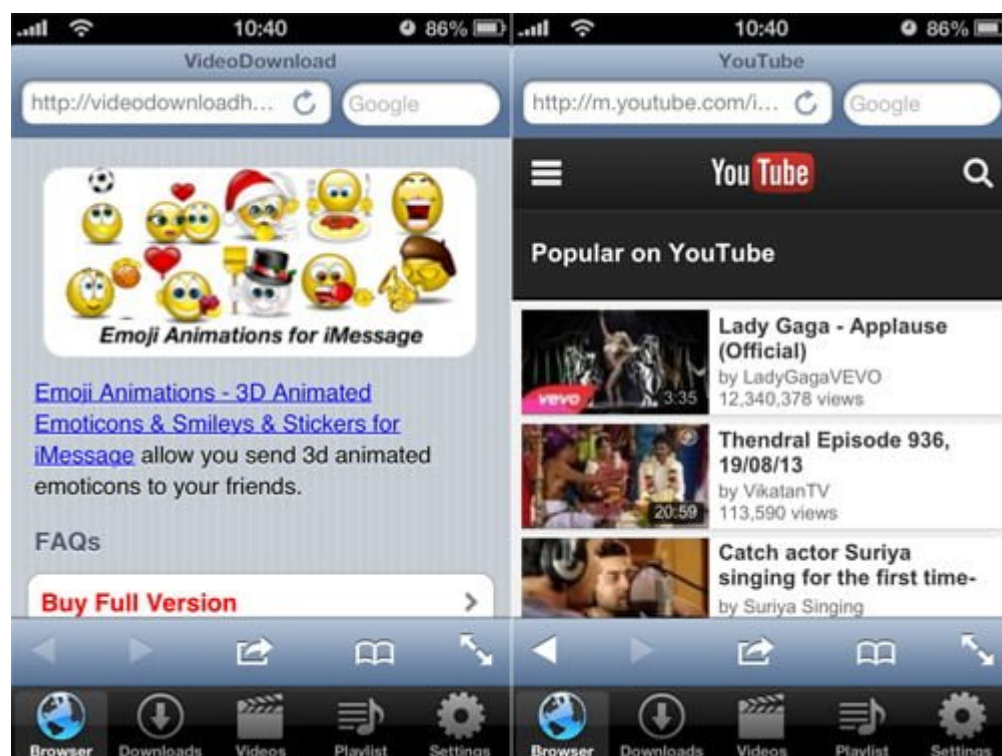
10:40 86%

VideoDownload

http://videodownloadh...

Google

Emoji Animations for iMessage

Emoji Animations - 3D Animated Emoticons & Smileys & Stickers for iMessage allow you send 3d animated emoticons to your friends.

FAQs

Buy Full Version

Browser Downloads Videos Playlist Settings

10:40 86%

YouTube

http://m.youtube.com/i...

Google

YouTube

Popular on YouTube

vevo 3:35

Lady Gaga - Applause (Official)
by LadyGagaVEVO
12,340,378 views

20:59

Thendral Episode 936, 19/08/13
by VikatanTV
113,590 views

Catch actor Suriya singing for the first time-
by Suriya Singing

Browser Downloads Videos Playlist Settings